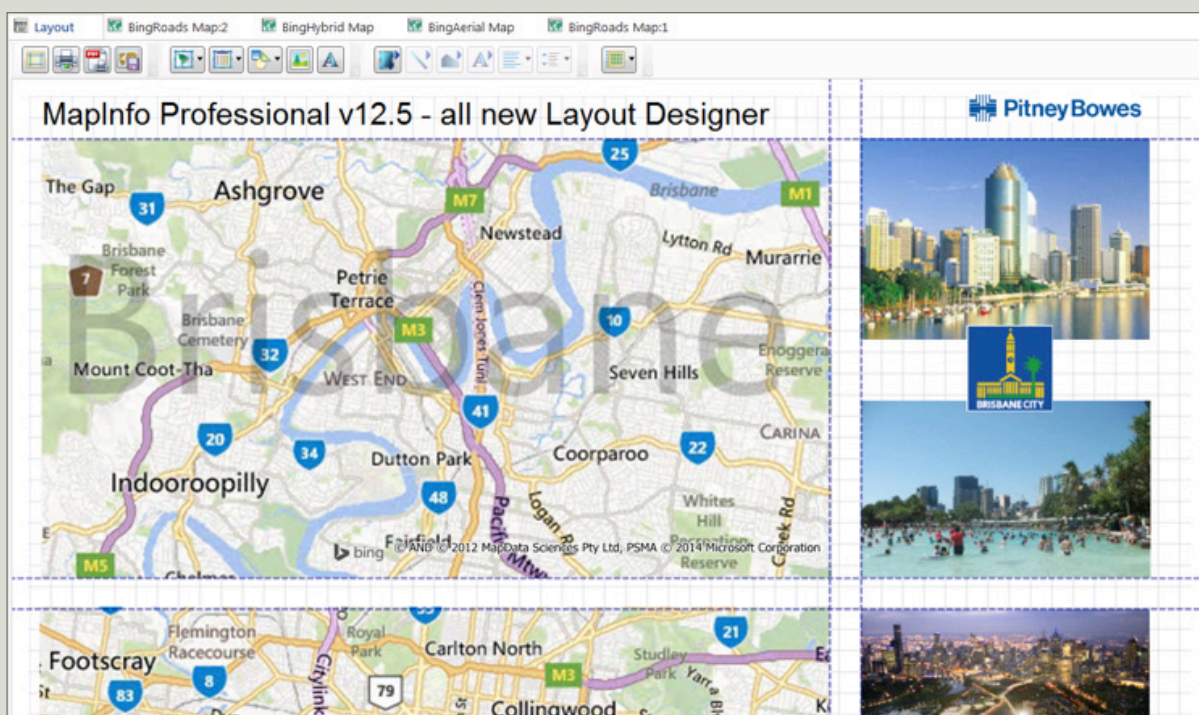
Layout | BingRoads Map:2 | BingHybrid Map | BingAerial Map | BingRoads Map:1

MapInfo Professional v12.5 - all new Layout Designer

Pitney Bowes

Brisbane

The Gap
Ashgrove
31
Brisbane Forest Park
7
M7
25
Brisbane
M1
Newstead
Lytton Rd
Murarrie
Petrie Terrace
Brisbane Cemetery
M3
Clem Jones Tunl
10
32
Enoggera Reserve
Mount Coot-Tha
West End
Seven Hills
41
20
Carina
34
Dutton Park
22
Coorparoo
Indooroopilly
48
Whites Hill
Logan Rd
Creek Rd
Pacific Mtwy
Fairfield
Recreation Reserve
M5
bing © AND © 2012 MapData Sciences Pty Ltd, PSMA © 2014 Microsoft Corporation

BRISBANE CITY

Flemington Racecourse
Royal Park
Carlton North
21
Footscray
Citylink
Studley Park
Yarra
M3
83
8
79
Collingwood